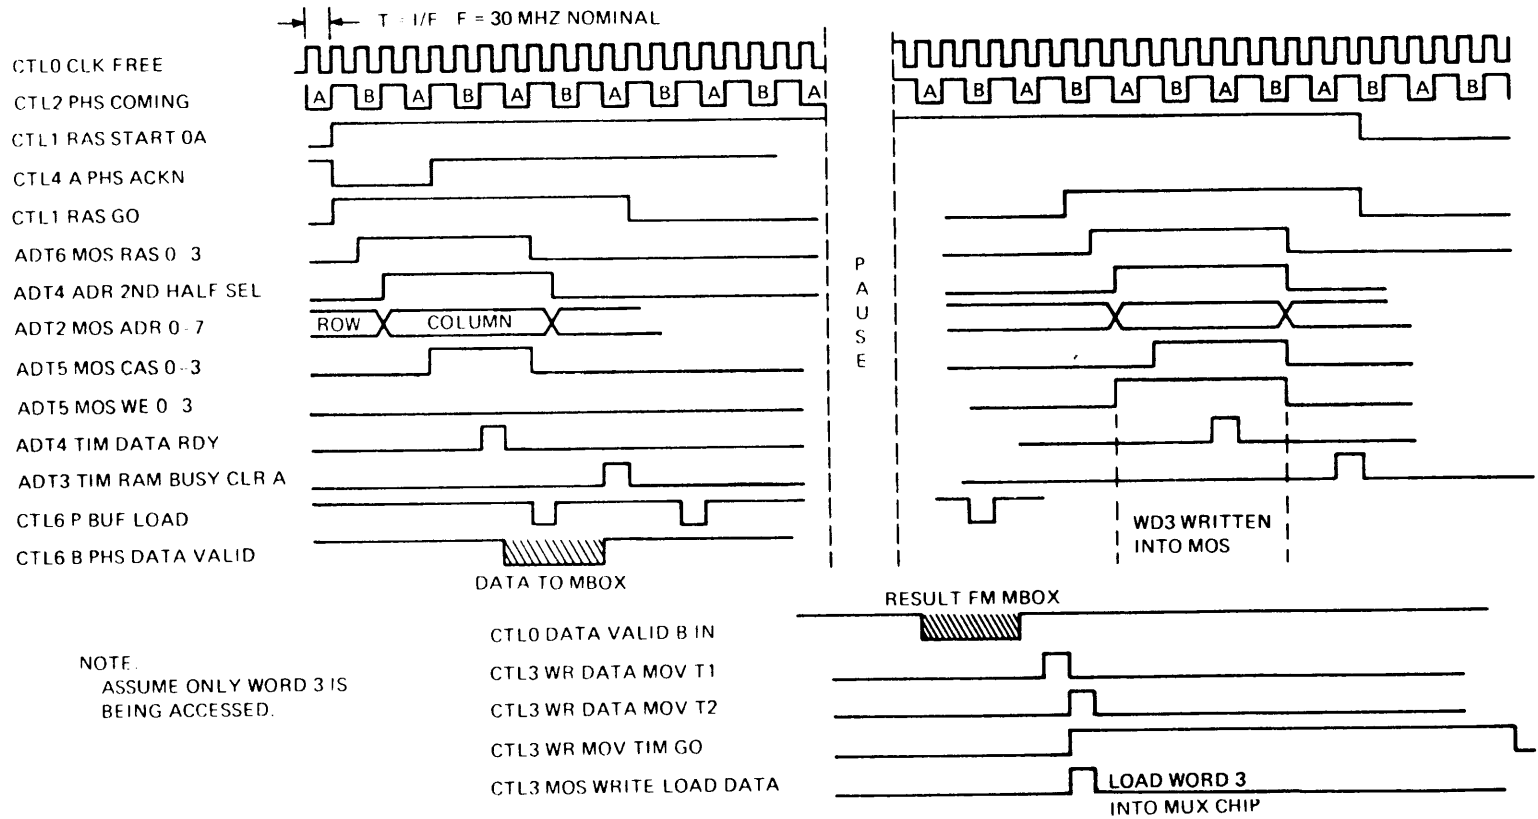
T = 1/F F = 30 MHZ NOMINAL

CTL0 CLK FREE
CTL2 PHS COMING
CTL1 RAS START 0A
CTL4 A PHS ACKN
CTL1 RAS GO
ADT6 MOS RAS 0 3
ADT4 ADR 2ND HALF SEL
ADT2 MOS ADR 0 7
ADT5 MOS CAS 0 3
ADT5 MOS WE 0 3
ADT4 TIM DATA RDY
ADT3 TIM RAM BUSY CLR A
CTL6 P BUF LOAD
CTL6 B PHS DATA VALID

A B A B A B A B A B A B A
A B A B A B A B A B A B

ROW COLUMN

P A U S E

DATA TO MBOX

WD3 WRITTEN INTO MOS

RESULT FM MBOX

CTL0 DATA VALID B IN
CTL3 WR DATA MOV T1
CTL3 WR DATA MOV T2
CTL3 WR MOV TIM GO
CTL3 MOS WRITE LOAD DATA

LOAD WORD 3 INTO MUX CHIP

NOTE.
ASSUME ONLY WORD 3 IS BEING ACCESSED.